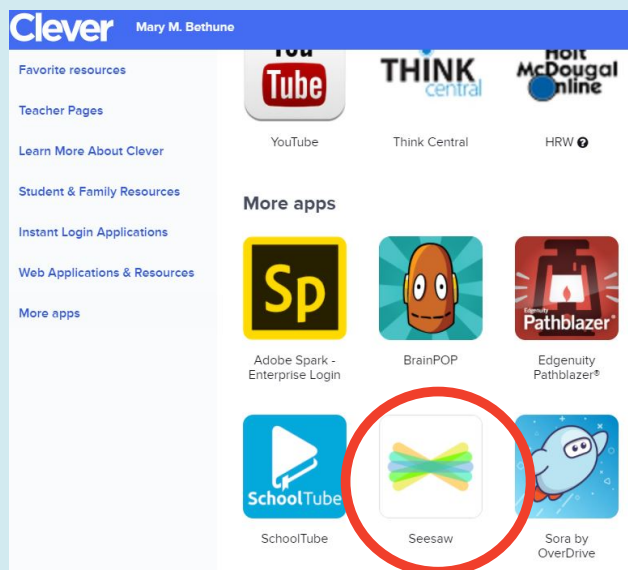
Clever Mary M. Bethune

Favorite resources

Teacher Pages

Learn More About Clever

Student & Family Resources

Instant Login Applications

Web Applications & Resources

More apps

You Tube

YouTube

THINK central

Think Central

Holt McDougal Online

HRW

More apps

Sp

Adobe Spark - Enterprise Login

BrainPOP

Edgenuity Pathblazer

Edgenuity Pathblazer®

SchoolTube

SchoolTube

Seesaw

Sora by OverDrive